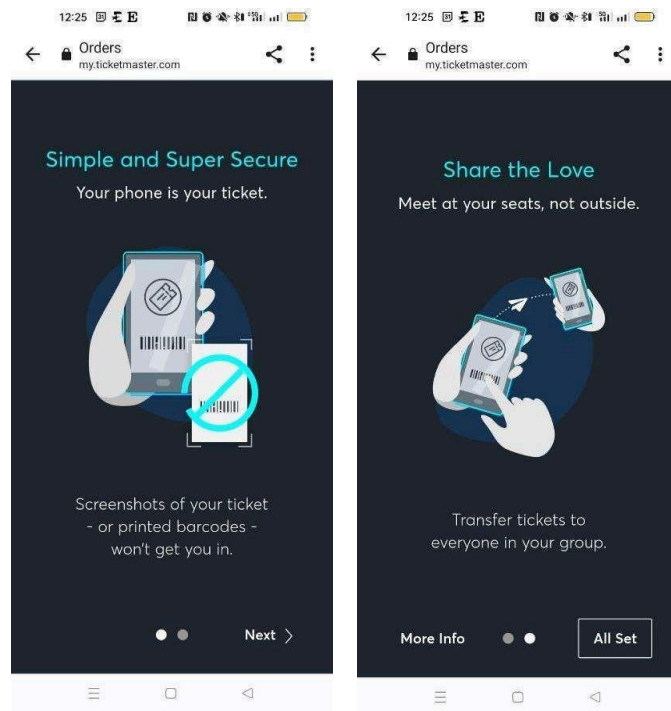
12:25

Orders
my.ticketmaster.com

Simple and Super Secure

Your phone is your ticket.

Screenshots of your ticket - or printed barcodes - won't get you in.

Next >

12:25

Orders
my.ticketmaster.com

Share the Love

Meet at your seats, not outside.

Transfer tickets to everyone in your group.

More Info

All Set